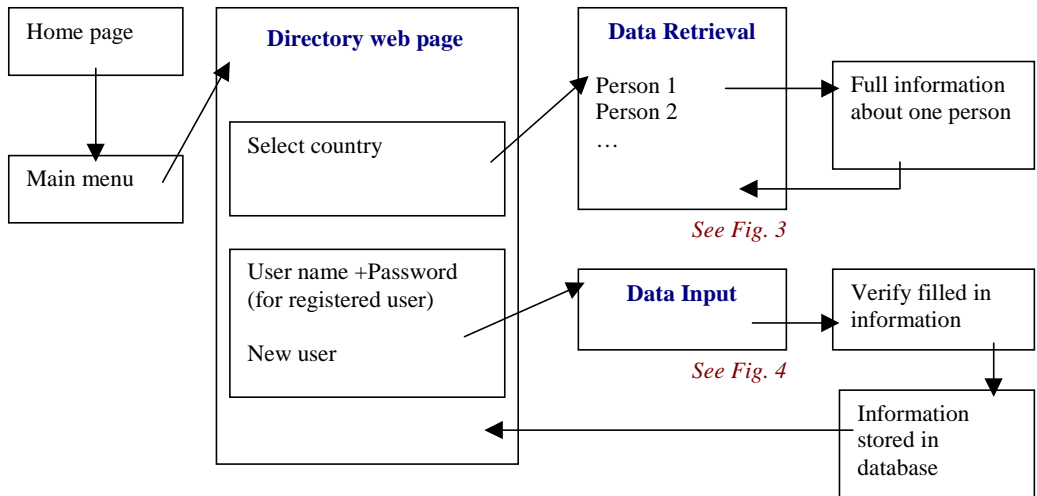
Home page

Main menu

Directory web page

Select country

User name +Password
(for registered user)

New user

Data Retrieval

Person 1
Person 2
…

See Fig. 3

Full information about one person

Data Input

See Fig. 4

Verify filled in information

Information stored in database